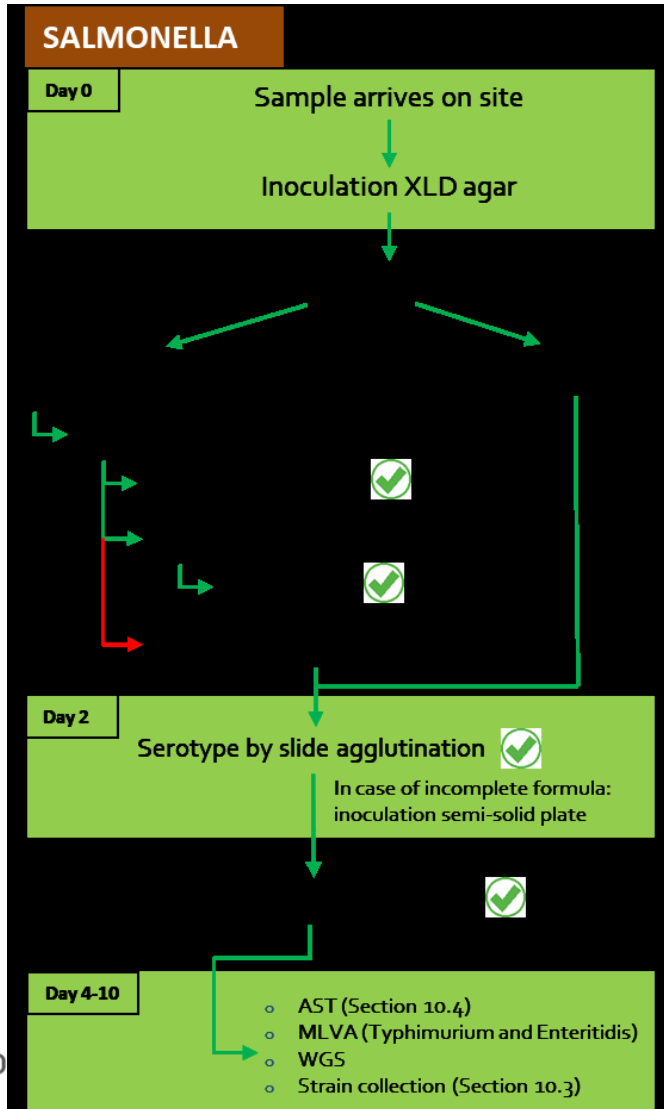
SALMONELLA

Day 0

Sample arrives on site

Inoculation XLD agar

Day 2

Serotype by slide agglutination

In case of incomplete formula: inoculation semi-solid plate

Day 4-10

- AST (Section 10.4)
- MLVA (Typhimurium and Enteritidis)
- WGS
- Strain collection (Section 10.3)